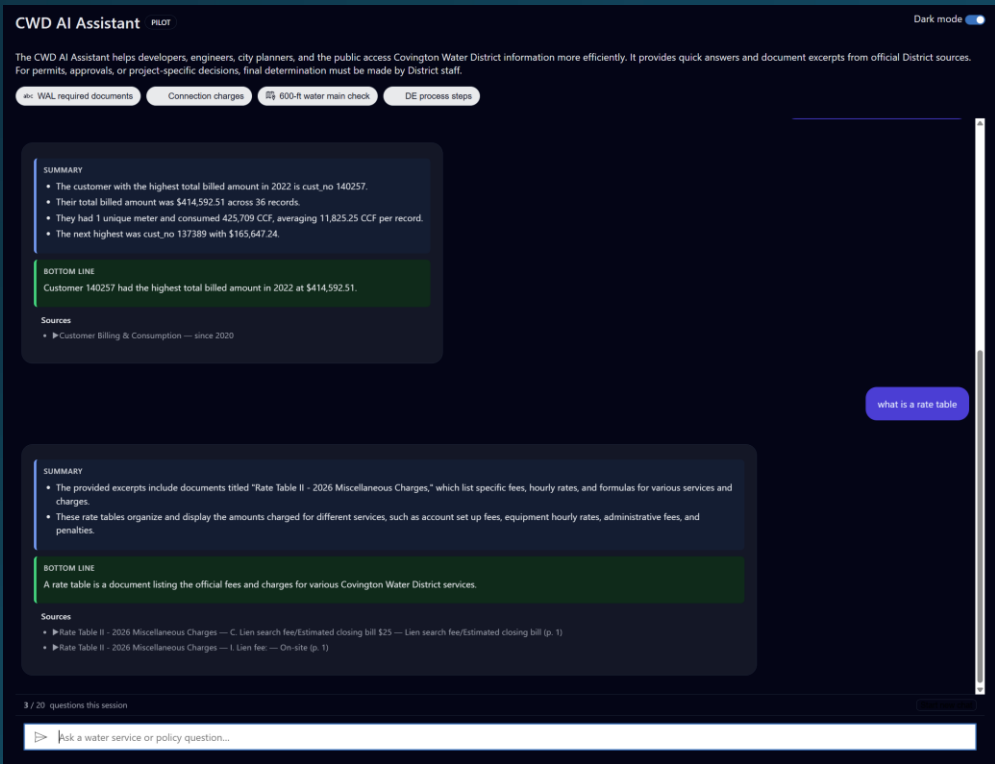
CWD AI Assistant PILOT

Dark mode

The CWD AI Assistant helps developers, engineers, city planners, and the public access Covington Water District information more efficiently. It provides quick answers and document excerpts from official District sources. For permits, approvals, or project-specific decisions, final determination must be made by District staff.

WAL required documents | Connection charges | 600-ft water main check | DE process steps

SUMMARY

- The customer with the highest total billed amount in 2022 is cust_no 140257.
- Their total billed amount was $414,592.51 across 36 records.
- They had 1 unique meter and consumed 425,709 CCF, averaging 11,825.25 CCF per record.
- The next highest was cust_no 137389 with $165,647.24.

BOTTOM LINE

Customer 140257 had the highest total billed amount in 2022 at $414,592.51.

Sources

- ▶Customer Billing & Consumption — since 2020

what is a rate table

SUMMARY

- The provided excerpts include documents titled "Rate Table II - 2026 Miscellaneous Charges," which list specific fees, hourly rates, and formulas for various services and charges.
- These rate tables organize and display the amounts charged for different services, such as account set up fees, equipment hourly rates, administrative fees, and penalties.

BOTTOM LINE

A rate table is a document listing the official fees and charges for various Covington Water District services.

Sources

- ▶Rate Table II - 2026 Miscellaneous Charges — C. Lien search fee/Estimated closing bill $25 — Lien search fee/Estimated closing bill (p. 1)
- ▶Rate Table II - 2026 Miscellaneous Charges — I. Lien fee: — On-site (p. 1)

3 / 20 questions this session

Ask a water service or policy question...